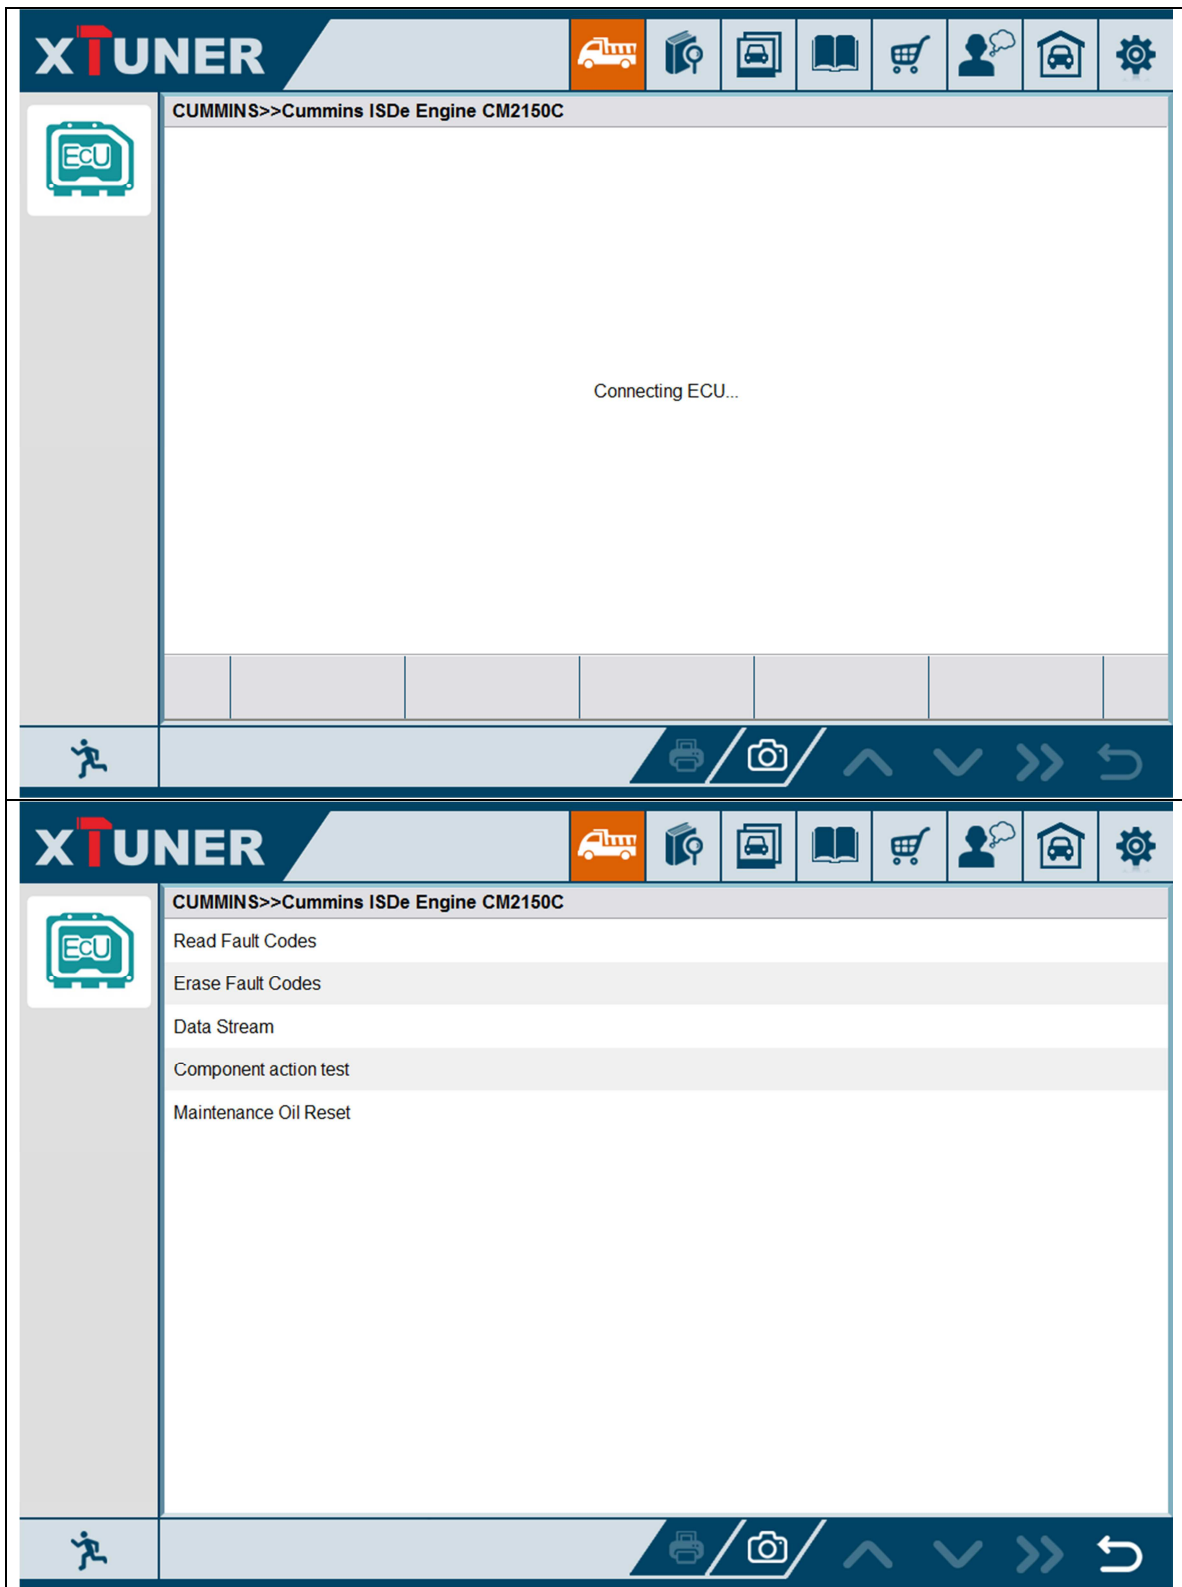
XTUNER

ECU

CUMMINS>>Cummins ISDe Engine CM2150C

Connecting ECU...

XTUNER

ECU

CUMMINS>>Cummins ISDe Engine CM2150C

Read Fault Codes

Erase Fault Codes

Data Stream

Component action test

Maintenance Oil Reset